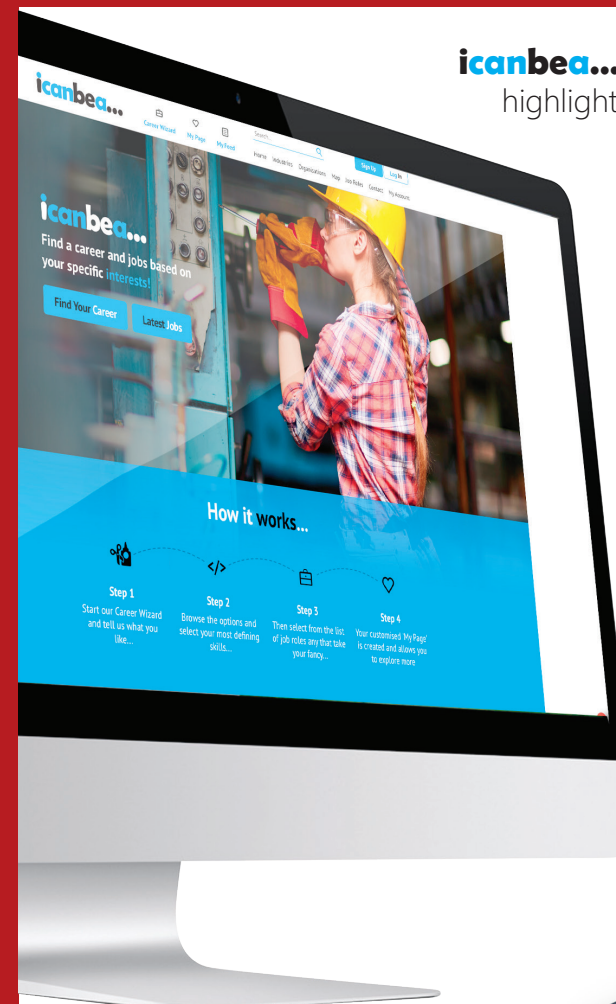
icanbea...
highlight

icanbea...

Career Wizard

My Page

My Feed

Search

Sign Up

Log In

Home

Industries

Organisations

Map

Job Roles

Contact

My Account

icanbea...

Find a career and jobs based on your specific interests!

Find Your Career

Latest Jobs

How it works...

Step 1
Start our Career Wizard and tell us what you like...

Step 2
Browse the options and select your most defining skills...

Step 3
Then select from the list of job roles any that take your fancy...

Step 4
Your customised 'My Page' is created and allows you to explore more